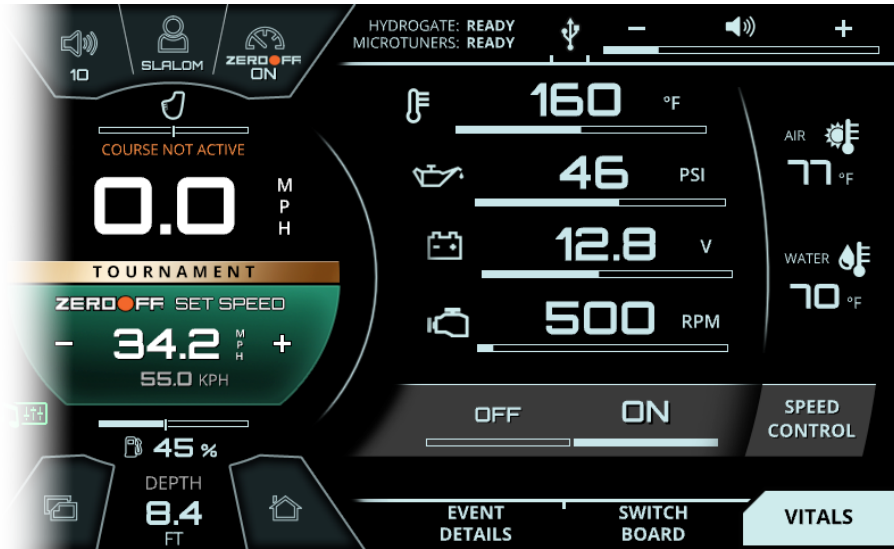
10
SLALOM
ZEROOFF ON
HYDROGATE: READY
MICROTUNERS: READY
−
+
COURSE NOT ACTIVE
0.0
MPH
160 °F
46 PSI
12.8 V
500 RPM
AIR
77 °F
WATER
70 °F
TOURNAMENT
ZEROOFF SET SPEED
− 34.2 MPH +
55.0 KPH
45 %
OFF
ON
SPEED CONTROL
DEPTH
8.4
FT
EVENT DETAILS
SWITCH BOARD
VITALS